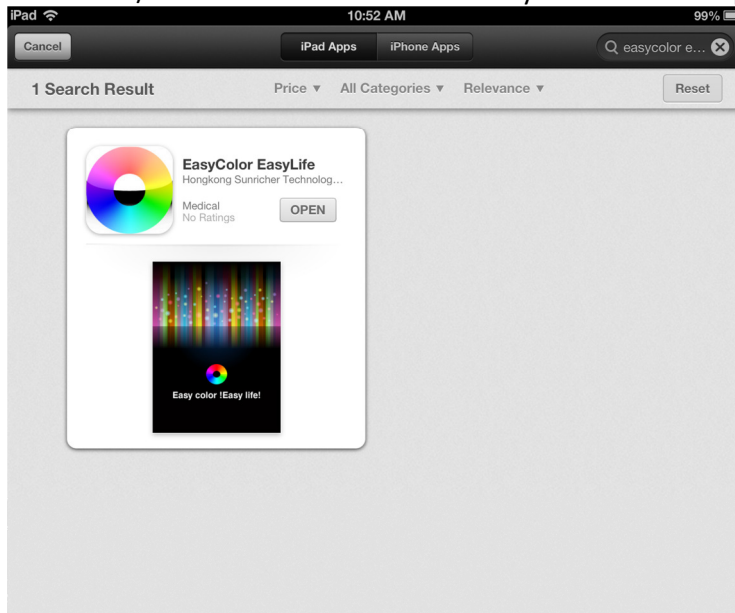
iPad 10:52 AM 99%

Cancel iPad Apps iPhone Apps easycolor e…

1 Search Result Price ▼ All Categories ▼ Relevance ▼ Reset

EasyColor EasyLife
Hongkong Sunricher Technolog…
Medical
No Ratings
OPEN

Easy color !Easy life!